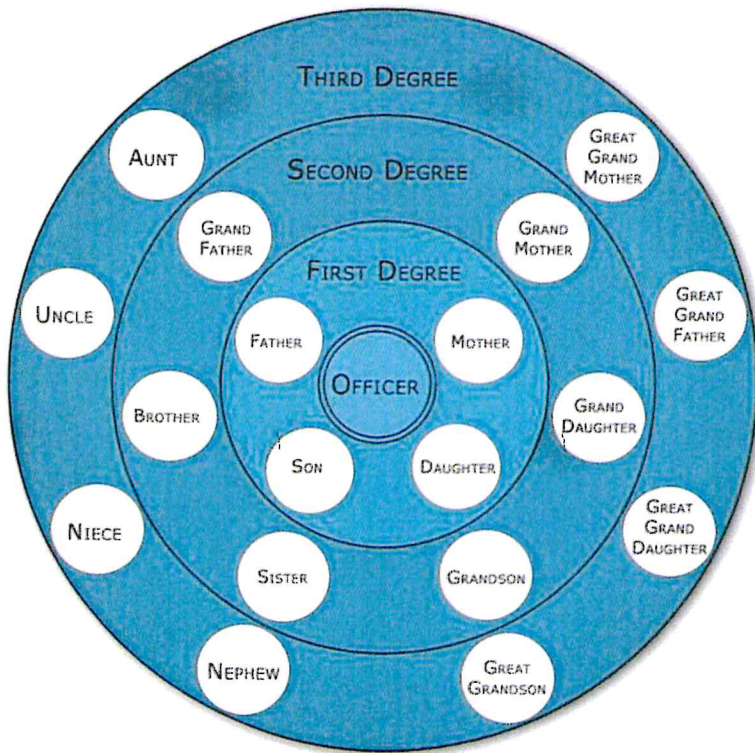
Third Degree

Aunt

Great Grand Mother

Second Degree

Grand Father

Grand Mother

First Degree

Uncle

Great Grand Father

Father

Mother

Officer

Brother

Grand Daughter

Son

Daughter

Niece

Great Grand Daughter

Sister

Grandson

Nephew

Great Grandson